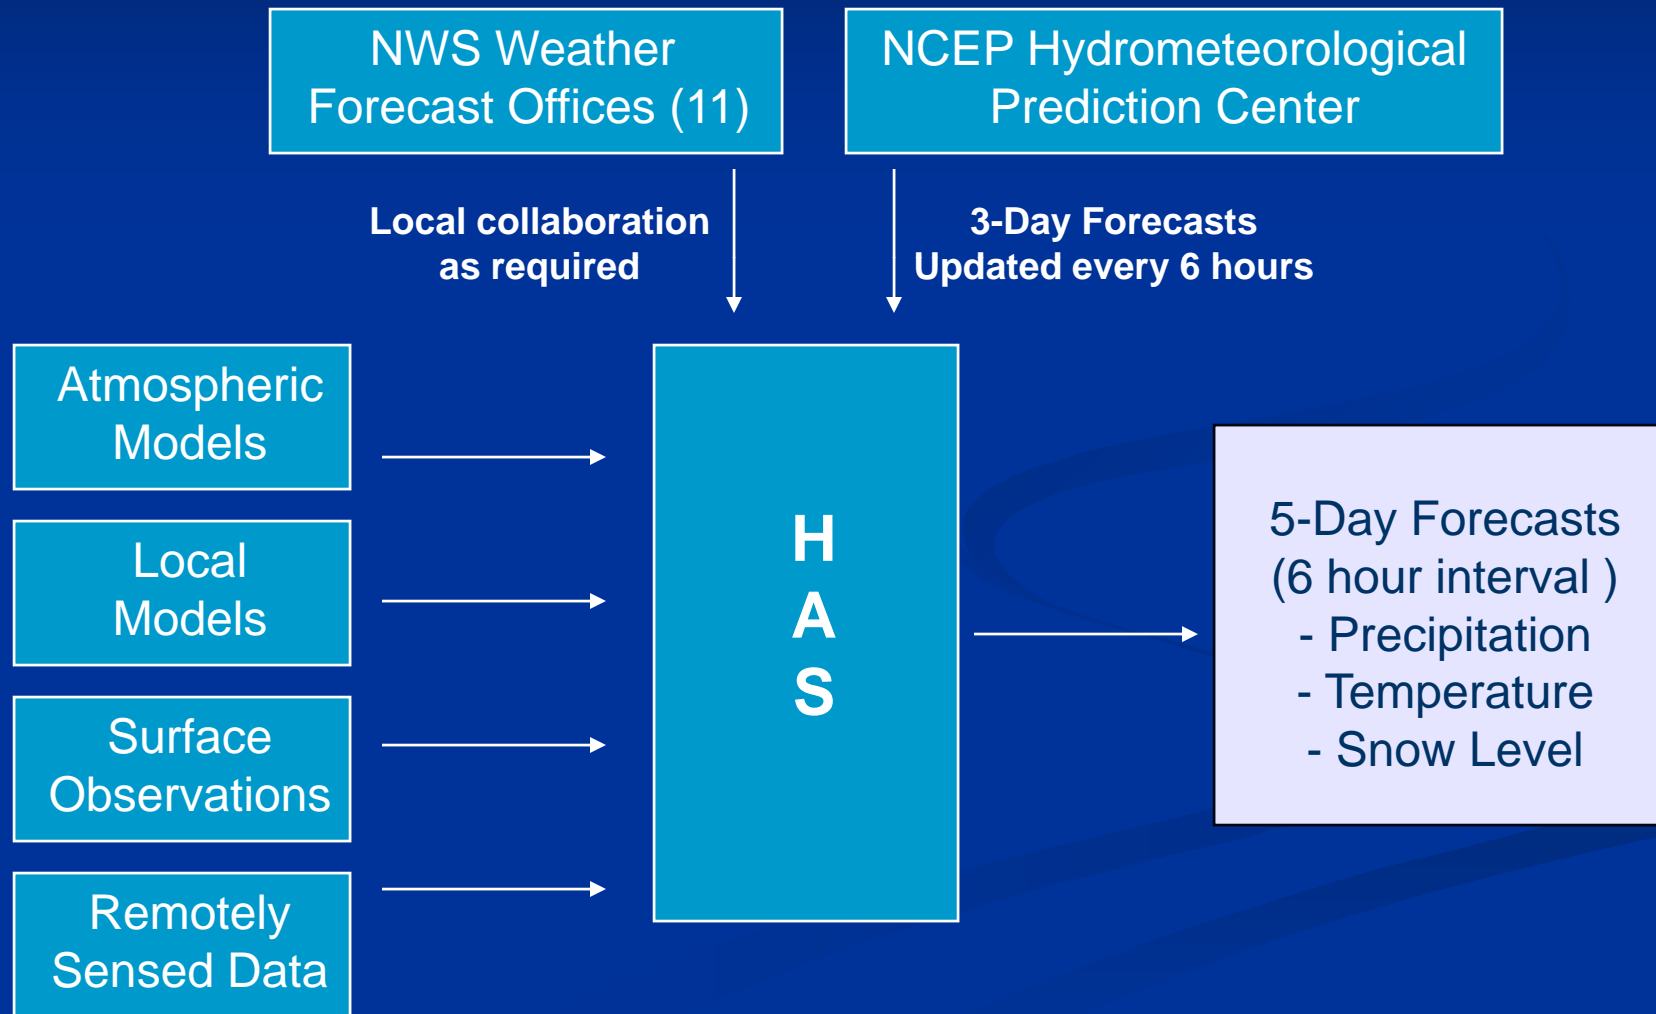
NWS Weather Forecast Offices (11)

NCEP Hydrometeorological Prediction Center

Local collaboration as required

3-Day Forecasts Updated every 6 hours

Atmospheric Models

Local Models

Surface Observations

Remotely Sensed Data

H A S

5-Day Forecasts (6 hour interval )
- Precipitation
- Temperature
- Snow Level